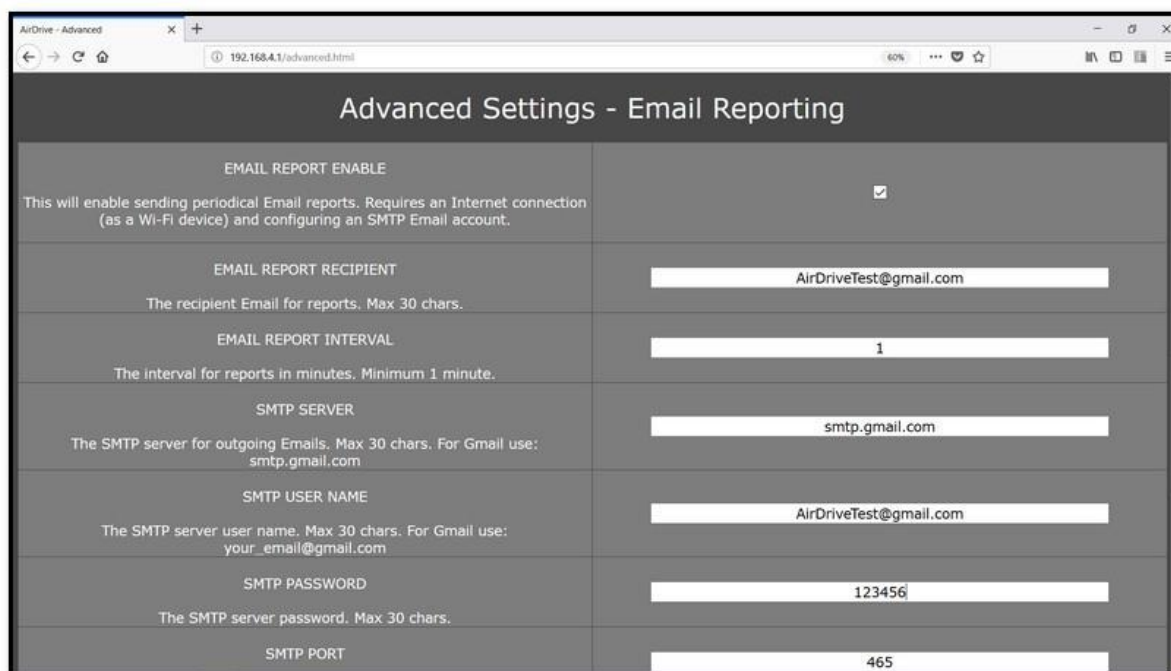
AirDrive - Advanced
192.168.4.1/advanced.html
60%

Advanced Settings - Email Reporting

| | |
|---|---|
| EMAIL REPORT ENABLE<br>This will enable sending periodical Email reports. Requires an Internet connection (as a Wi-Fi device) and configuring an SMTP Email account. | ☑ |
| EMAIL REPORT RECIPIENT<br>The recipient Email for reports. Max 30 chars. | AirDriveTest@gmail.com |
| EMAIL REPORT INTERVAL<br>The interval for reports in minutes. Minimum 1 minute. | 1 |
| SMTP SERVER<br>The SMTP server for outgoing Emails. Max 30 chars. For Gmail use: smtp.gmail.com | smtp.gmail.com |
| SMTP USER NAME<br>The SMTP server user name. Max 30 chars. For Gmail use: your_email@gmail.com | AirDriveTest@gmail.com |
| SMTP PASSWORD<br>The SMTP server password. Max 30 chars. | 123456 |
| SMTP PORT | 465 |